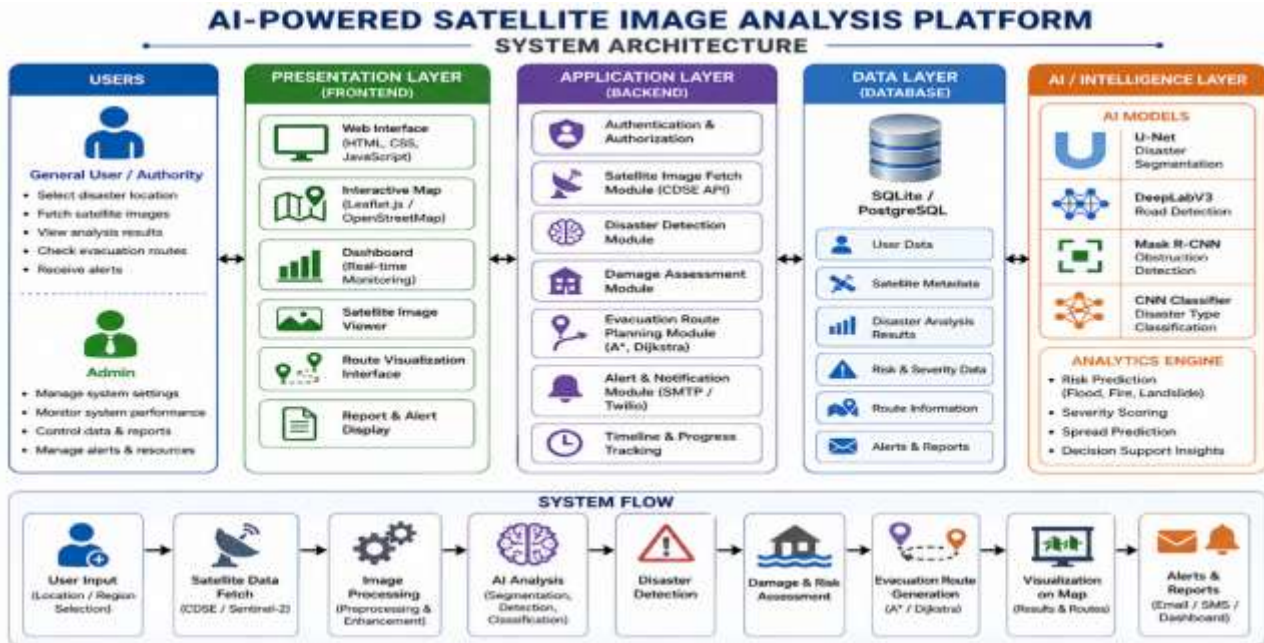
AI-POWERED SATELLITE IMAGE ANALYSIS PLATFORM
SYSTEM ARCHITECTURE

USERS

General User / Authority
- Select disaster location
- Fetch satellite images
- View analysis results
- Check evacuation routes
- Receive alerts

Admin
- Manage system settings
- Monitor system performance
- Control data & reports
- Manage alerts & resources

PRESENTATION LAYER (FRONTEND)

Web Interface (HTML, CSS, JavaScript)
Interactive Map (Leaflet.js / OpenStreetMap)
Dashboard (Real-time Monitoring)
Satellite Image Viewer
Route Visualization Interface
Report & Alert Display

APPLICATION LAYER (BACKEND)

Authentication & Authorization
Satellite Image Fetch Module (CDSE API)
Disaster Detection Module
Damage Assessment Module
Evacuation Route Planning Module (A*, Dijkstra)
Alert & Notification Module (SMTP / Twilio)
Timeline & Progress Tracking

DATA LAYER (DATABASE)

SQLite / PostgreSQL
User Data
Satellite Metadata
Disaster Analysis Results
Risk & Severity Data
Route Information
Alerts & Reports

AI / INTELLIGENCE LAYER

AI MODELS
U-Net Disaster Segmentation
DeepLabV3 Road Detection
Mask R-CNN Obstruction Detection
CNN Classifier Disaster Type Classification

ANALYTICS ENGINE
- Risk Prediction (Flood, Fire, Landslide)
- Severity Scoring
- Spread Prediction
- Decision Support Insights

SYSTEM FLOW

User Input (Location / Region Selection)
Satellite Data Fetch (CDSE / Sentinel-2)
Image Processing (Preprocessing & Enhancement)
AI Analysis (Segmentation, Detection, Classification)
Disaster Detection
Damage & Risk Assessment
Evacuation Route Generation (A* / Dijkstra)
Visualization on Map (Results & Routes)
Alerts & Reports (Email / SMS / Dashboard)